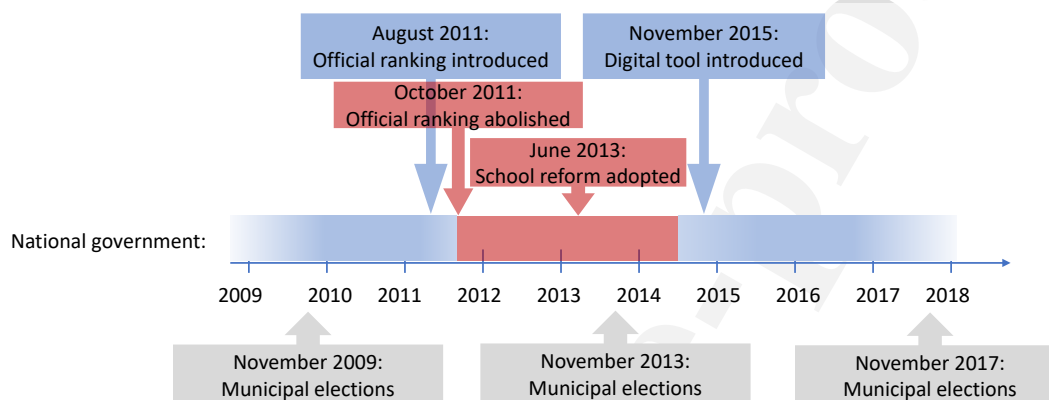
August 2011:
Official ranking introduced

November 2015:
Digital tool introduced

October 2011:
Official ranking abolished

June 2013:
School reform adopted

National government:

2009 2010 2011 2012 2013 2014 2015 2016 2017 2018

November 2009:
Municipal elections

November 2013:
Municipal elections

November 2017:
Municipal elections